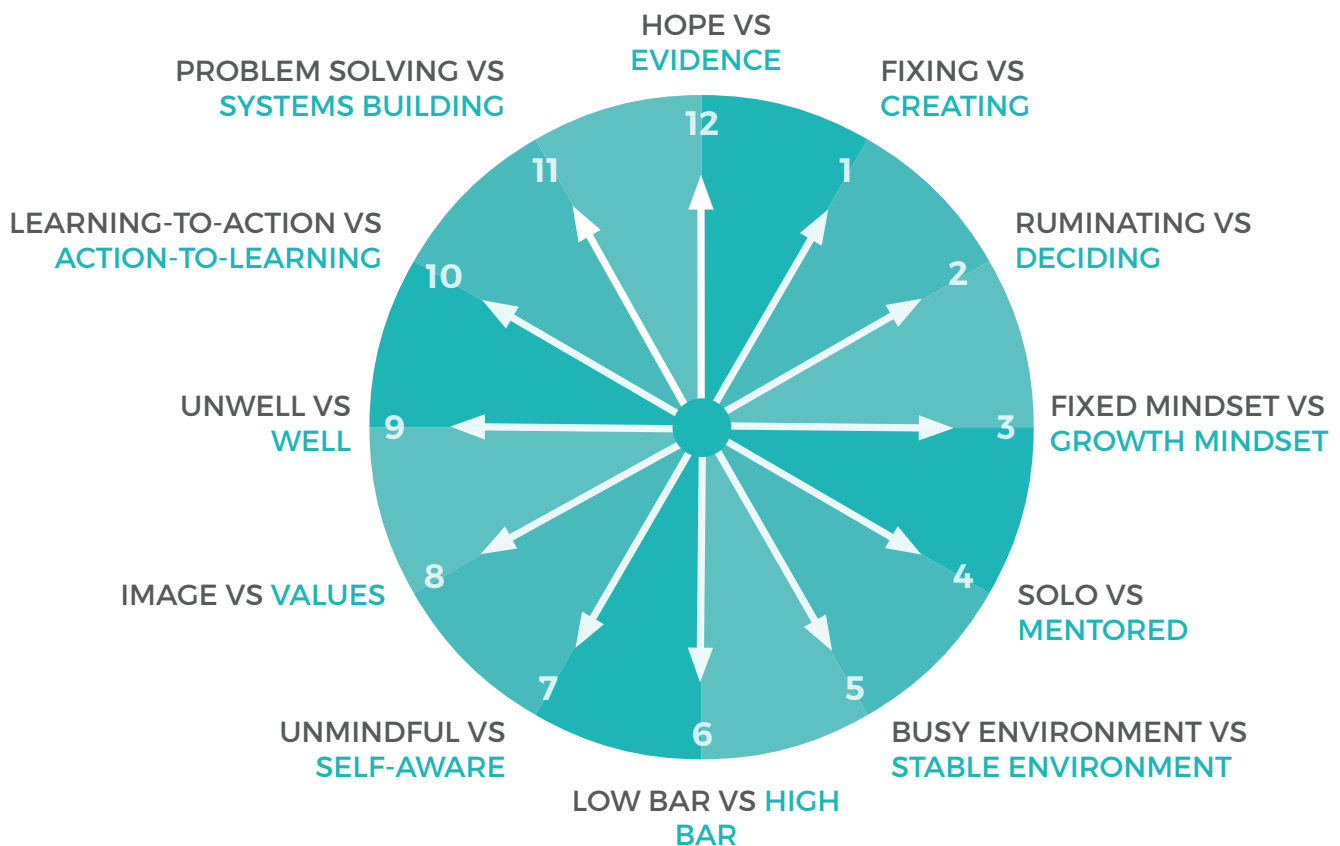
HOPE VS EVIDENCE
12

FIXING VS CREATING
1

RUMINATING VS DECIDING
2

FIXED MINDSET VS GROWTH MINDSET
3

SOLO VS MENTORED
4

BUSY ENVIRONMENT VS STABLE ENVIRONMENT
5

LOW BAR VS HIGH BAR
6

UNMINDFUL VS SELF-AWARE
7

IMAGE VS VALUES
8

UNWELL VS WELL
9

LEARNING-TO-ACTION VS ACTION-TO-LEARNING
10

PROBLEM SOLVING VS SYSTEMS BUILDING
11